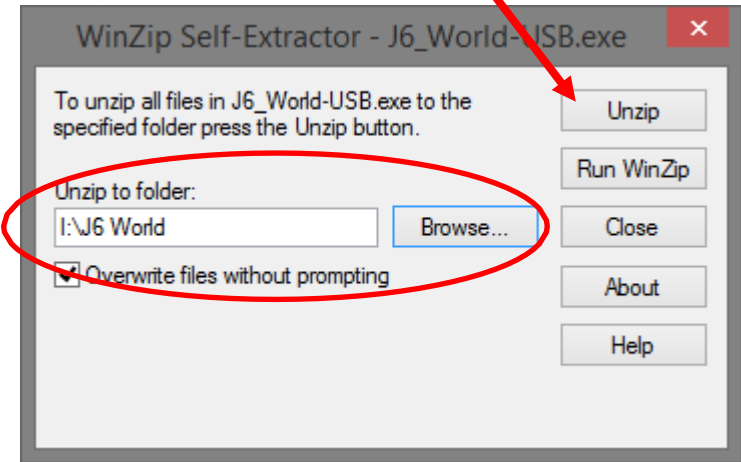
WinZip Self-Extractor - J6_World-USB.exe

✕

To unzip all files in J6_World-USB.exe to the specified folder press the Unzip button.

Unzip to folder:

I:\J6 World

Browse...

Overwrite files without prompting

Unzip

Run WinZip

Close

About

Help